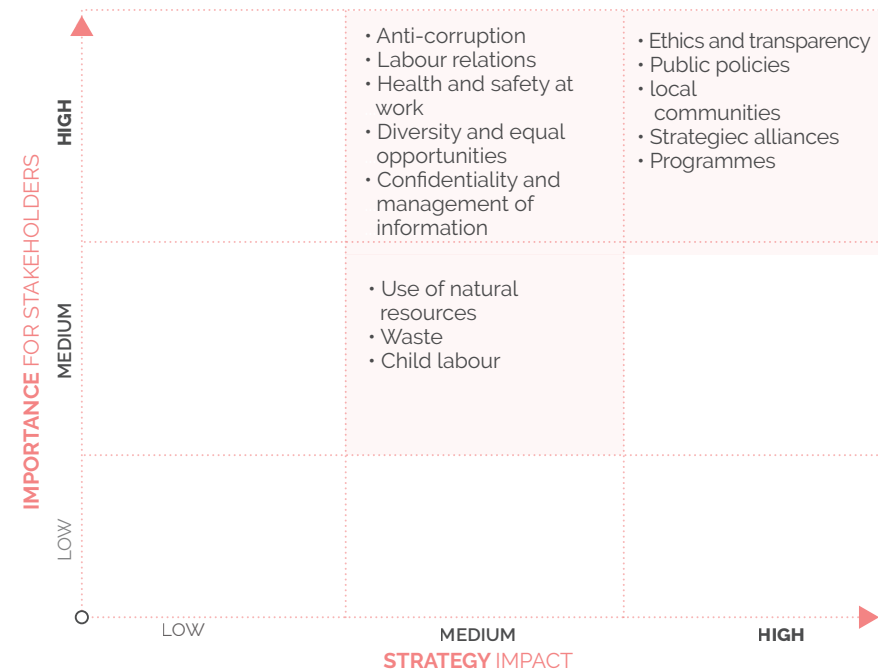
IMPORTANCE FOR STAKEHOLDERS

HIGH

MEDIUM

LOW

• Anti-corruption
• Labour relations
• Health and safety at work
• Diversity and equal opportunities
• Confidentiality and management of information

• Ethics and transparency
• Public policies
• local communities
• Strategiec alliances
• Programmes

• Use of natural resources
• Waste
• Child labour

0

LOW

MEDIUM

HIGH

STRATEGY IMPACT